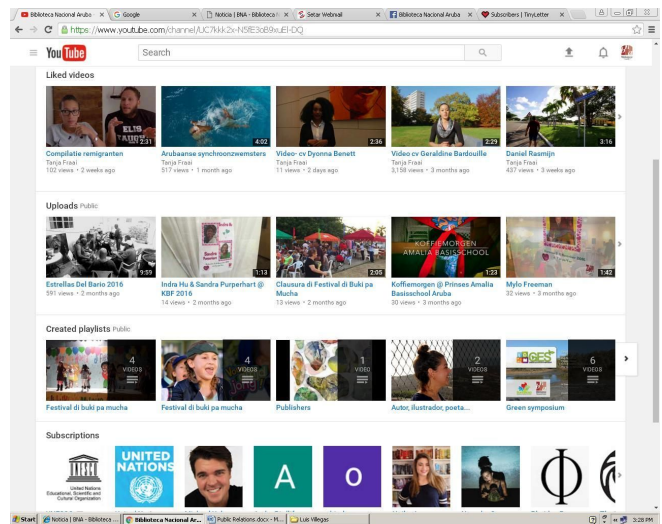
Biblioteca Nacional Aruba | Google | Noticia | BNA - Biblioteca | Setar Webmail | Biblioteca Nacional Aruba | Subscribers | TinyLetter

https://www.youtube.com/channel/UC7kkk2x-N5fE3oB9xuEI-DQ

YouTube

Search

Liked videos

2:31
Compilatie remigranten
Tanja Fraai
102 views • 2 weeks ago

4:02
Arubaanse synchroonzwemsters
Tanja Fraai
517 views • 1 month ago

2:36
Video- cv Dyonna Benett
Tanja Fraai
11 views • 2 days ago

2:29
Video cv Geraldine Bardouille
Tanja Fraai
3,158 views • 3 months ago

3:16
Daniel Rasmijn
Tanja Fraai
437 views • 3 weeks ago

Uploads Public

9:59
Estrellas Del Bario 2016
591 views • 2 months ago

1:13
Indra Hu & Sandra Purperhart @ KBF 2016
14 views • 2 months ago

2:05
Clausura di Festival di Buki pa Mucha
13 views • 2 months ago

KOFFIEMORGEN AMALIA BASISSCHOOL
1:23
Koffiemorgen @ Prinses Amalia Basisschool Aruba
30 views • 3 months ago

1:42
Mylo Freeman
32 views • 3 months ago

Created playlists Public

4 VIDEOS
Festival di buki pa mucha

4 VIDEOS
Festival di buki pa mucha

1 VIDEO
Publishers

2 VIDEOS
Autor, ilustrador, poeta...

GES
6 VIDEOS
Green symposium

Subscriptions

United Nations Educational, Scientific and Cultural Organization

UNITED NATIONS

A

O

Start | Noticia | BNA - Biblioteca ... | Biblioteca Nacional Ar... | Public Relations.docx - M... | Luis Villegas | 3:28 PM